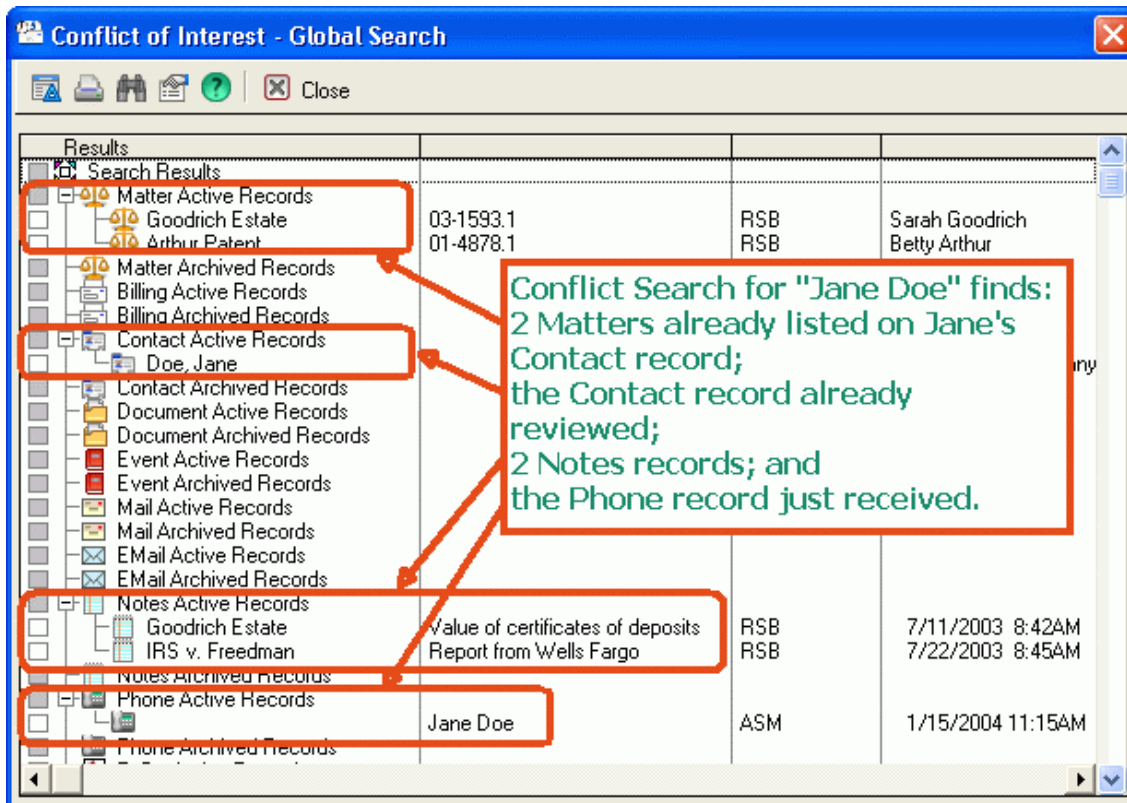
Conflict of Interest - Global Search

Close

Results

Search Results

Matter Active Records

Goodrich Estate | 03-1593.1 | RSB | Sarah Goodrich

Arthur Patent | 01-4878.1 | RSB | Betty Arthur

Matter Archived Records

Billing Active Records

Billing Archived Records

Contact Active Records

Doe, Jane

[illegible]ny

Contact Archived Records

Document Active Records

Document Archived Records

Event Active Records

Event Archived Records

Mail Active Records

Mail Archived Records

EMail Active Records

EMail Archived Records

Notes Active Records

Goodrich Estate | Value of certificates of deposits | RSB | 7/11/2003 8:42AM

IRS v. Freedman | Report from Wells Fargo | RSB | 7/22/2003 8:45AM

Notes Archived Records

Phone Active Records

Jane Doe | ASM | 1/15/2004 11:15AM

Phone Archived Records

Conflict Search for "Jane Doe" finds:
2 Matters already listed on Jane's Contact record;
the Contact record already reviewed;
2 Notes records; and
the Phone record just received.